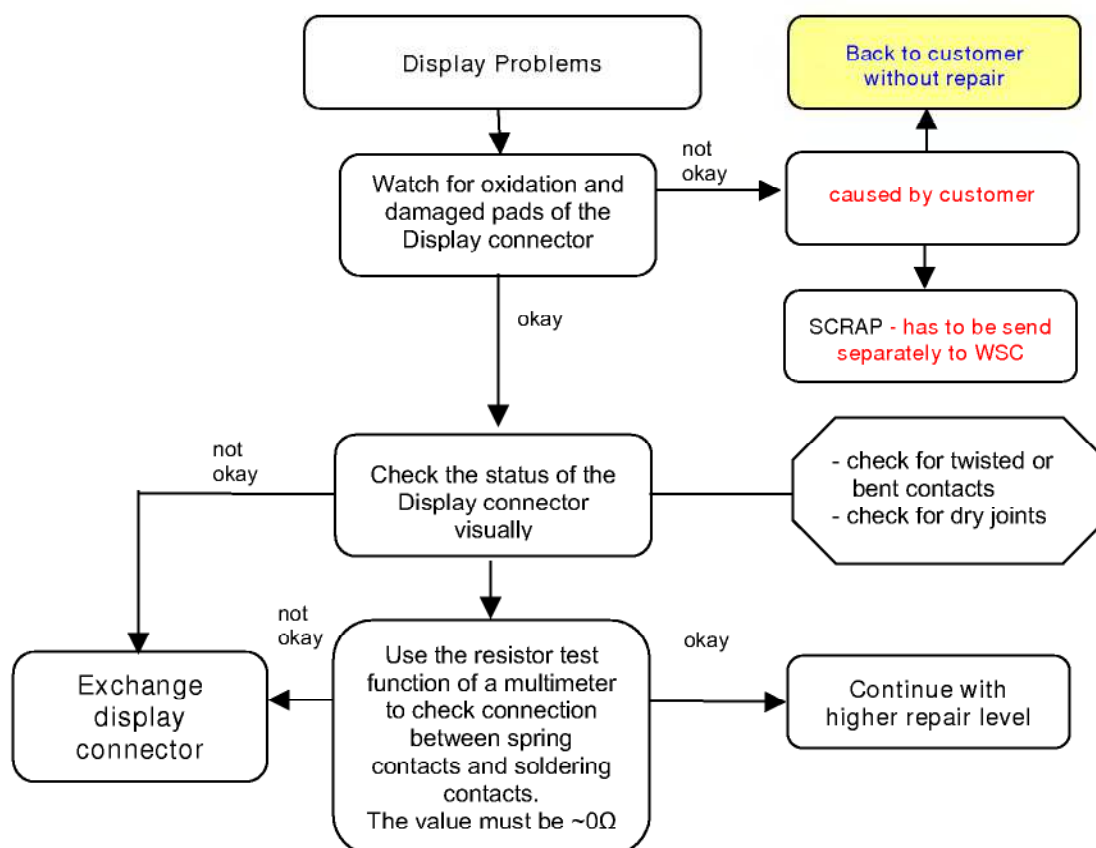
Display Problems

Back to customer without repair

not okay

Watch for oxidation and damaged pads of the Display connector

caused by customer

okay

SCRAP - has to be send separately to WSC

not okay

Check the status of the Display connector visually

- check for twisted or bent contacts
- check for dry joints

not okay

okay

Exchange display connector

Use the resistor test function of a multimeter to check connection between spring contacts and soldering contacts. The value must be ~0Ω

Continue with higher repair level